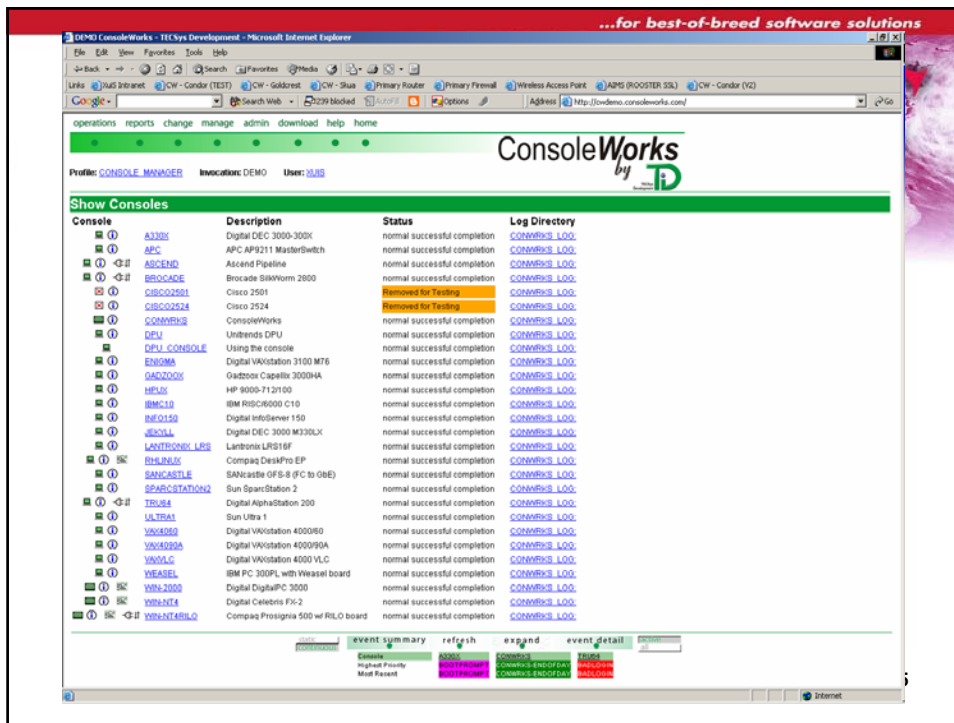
...for best-of-breed software solutions

DEMO ConsoleWorks - TECSys Development - Microsoft Internet Explorer

File Edit View Favorites Tools Help

Back Search Favorites Media

Links XuiS Intranet CW - Condor (TEST) CW - Goldcrest CW - Skua Primary Router Primary Firewall Wireless Access Point AIMS (ROOSTER SSL) CW - Condor (V2)

Google Search Web 239 blocked AutoFill Options Address http://cwdemo.consoleworks.com/ Go

operations reports change manage admin download help home

ConsoleWorks by TD

Profile: CONSOLE_MANAGER Invocation: DEMO User: XUIS

Show Consoles

| Console | Description | Status | Log Directory |
|---|---|---|---|
| A330X | Digital DEC 3000-300X | normal successful completion | CONWRKS_LOG: |
| APC | APC AP9211 MasterSwitch | normal successful completion | CONWRKS_LOG: |
| ASCEND | Ascend Pipeline | normal successful completion | CONWRKS_LOG: |
| BROCADE | Brocade SilkWorm 2800 | normal successful completion | CONWRKS_LOG: |
| CISCO2501 | Cisco 2501 | Removed for Testing | CONWRKS_LOG: |
| CISCO2524 | Cisco 2524 | Removed for Testing | CONWRKS_LOG: |
| CONWRKS | ConsoleWorks | normal successful completion | CONWRKS_LOG: |
| DPU | Unitrends DPU | normal successful completion | CONWRKS_LOG: |
| DPU_CONSOLE | Using the console | normal successful completion | CONWRKS_LOG: |
| ENIGMA | Digital VAXstation 3100 M76 | normal successful completion | CONWRKS_LOG: |
| GADZOOX | Gadzoox Capellix 3000HA | normal successful completion | CONWRKS_LOG: |
| HPUX | HP 9000-712/100 | normal successful completion | CONWRKS_LOG: |
| IBMC10 | IBM RISC/6000 C10 | normal successful completion | CONWRKS_LOG: |
| INFO150 | Digital InfoServer 150 | normal successful completion | CONWRKS_LOG: |
| JEKYLL | Digital DEC 3000 M330LX | normal successful completion | CONWRKS_LOG: |
| LANTRONIX_LRS | Lantronix LRS16F | normal successful completion | CONWRKS_LOG: |
| RHLINUX | Compaq DeskPro EP | normal successful completion | CONWRKS_LOG: |
| SANCASTLE | SANcastle GFS-8 (FC to GbE) | normal successful completion | CONWRKS_LOG: |
| SPARCSTATION2 | Sun SparcStation 2 | normal successful completion | CONWRKS_LOG: |
| TRU64 | Digital AlphaStation 200 | normal successful completion | CONWRKS_LOG: |
| ULTRA1 | Sun Ultra 1 | normal successful completion | CONWRKS_LOG: |
| VAX4060 | Digital VAXstation 4000/60 | normal successful completion | CONWRKS_LOG: |
| VAX4090A | Digital VAXstation 4000/90A | normal successful completion | CONWRKS_LOG: |
| VAXVLC | Digital VAXstation 4000 VLC | normal successful completion | CONWRKS_LOG: |
| WEASEL | IBM PC 300PL with Weasel board | normal successful completion | CONWRKS_LOG: |
| WIN-2000 | Digital DigitalPC 3000 | normal successful completion | CONWRKS_LOG: |
| WIN-NT4 | Digital Celebris FX-2 | normal successful completion | CONWRKS_LOG: |
| WIN-NT4RILO | Compaq Prosignia 500 w/ RILO board | normal successful completion | CONWRKS_LOG: |

event summary refresh expand event detail

| Console | A330X | CONWRKS | TRU64 |
|---|---|---|---|
| Highest Priority | BOOTPROMPT | CONWRKS-ENDOFDAY | BADLOGIN |
| Most Recent | BOOTPROMPT | CONWRKS-ENDOFDAY | BADLOGIN |

Internet